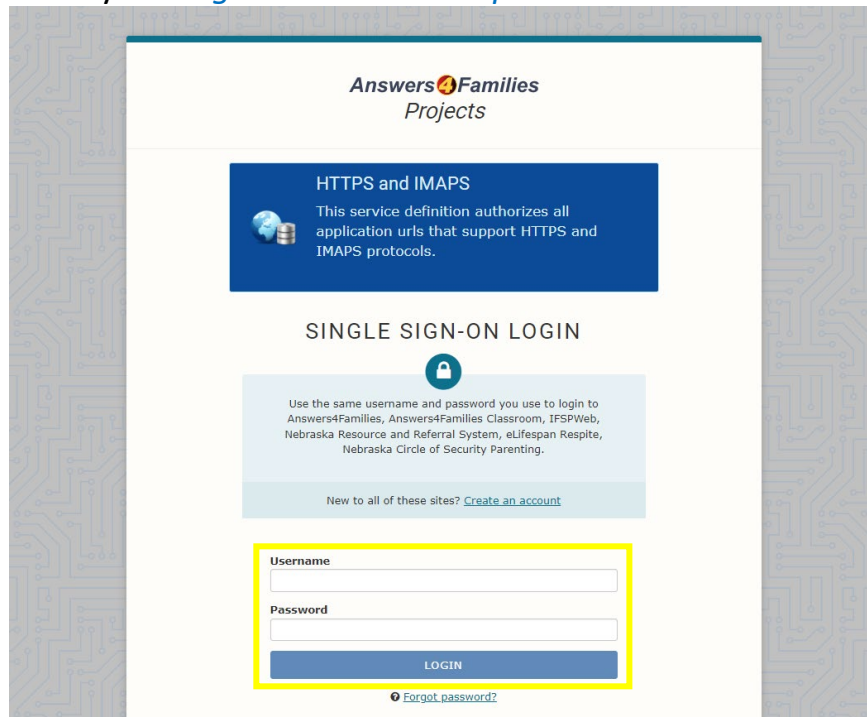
Answers4Families
Projects

HTTPS and IMAPS
This service definition authorizes all application urls that support HTTPS and IMAPS protocols.

SINGLE SIGN-ON LOGIN

Use the same username and password you use to login to Answers4Families, Answers4Families Classroom, IFSPWeb, Nebraska Resource and Referral System, eLifespan Respite, Nebraska Circle of Security Parenting.

New to all of these sites? Create an account

Username

Password

LOGIN

Forgot password?